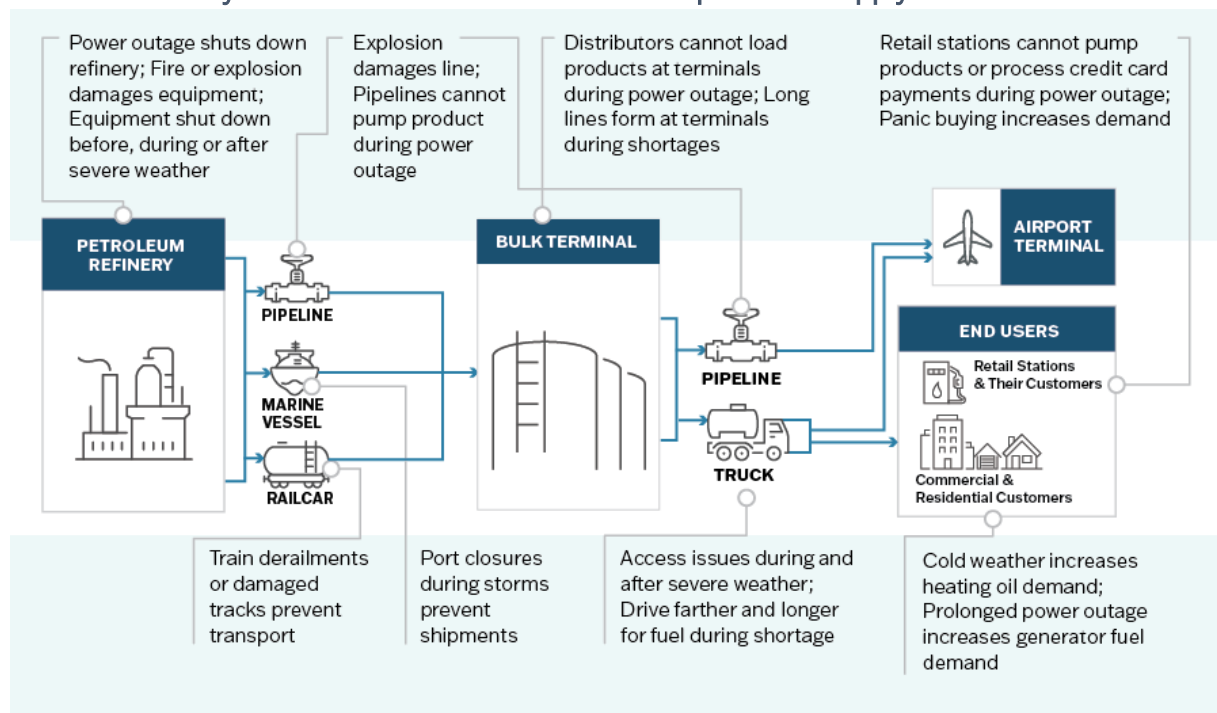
Power outage shuts down refinery; Fire or explosion damages equipment; Equipment shut down before, during or after severe weather

Explosion damages line; Pipelines cannot pump product during power outage

Distributors cannot load products at terminals during power outage; Long lines form at terminals during shortages

Retail stations cannot pump products or process credit card payments during power outage; Panic buying increases demand

PETROLEUM REFINERY

PIPELINE

MARINE VESSEL

RAILCAR

BULK TERMINAL

PIPELINE

TRUCK

AIRPORT TERMINAL

END USERS

Retail Stations & Their Customers

Commercial & Residential Customers

Train derailments or damaged tracks prevent transport

Port closures during storms prevent shipments

Access issues during and after severe weather; Drive farther and longer for fuel during shortage

Cold weather increases heating oil demand; Prolonged power outage increases generator fuel demand